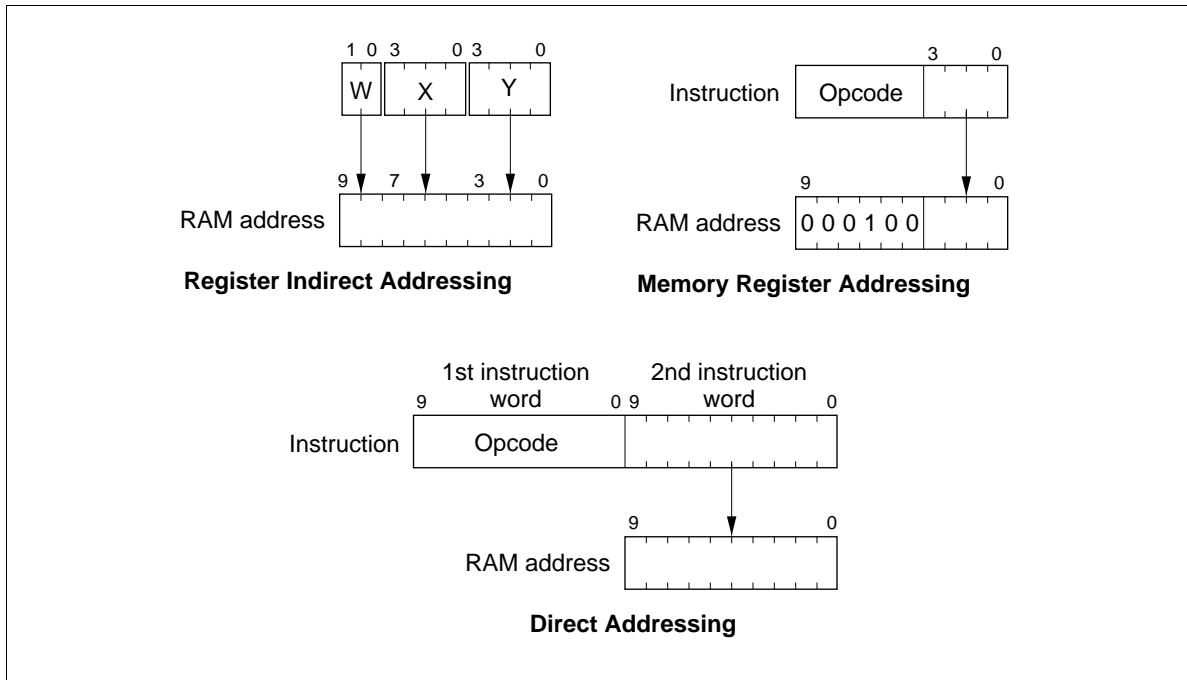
1 0 3 0 3 0

W X Y

9 7 3 0

RAM address

**Register Indirect Addressing**

3 0

Instruction Opcode

9 0

RAM address 0 0 0 1 0 0

**Memory Register Addressing**

1st instruction word

2nd instruction word

9 0 9 0

Instruction Opcode

9 0

RAM address

**Direct Addressing**